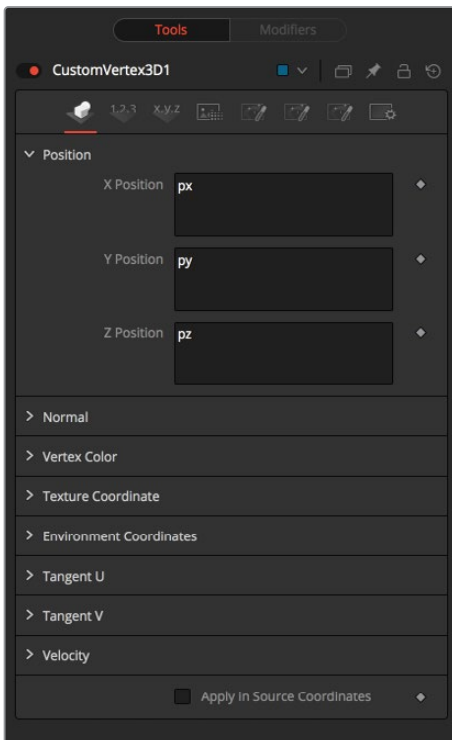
Tools Modifiers

CustomVertex3D1

1,2,3 X,Y,Z

Position

X Position px

Y Position py

Z Position pz

Normal

Vertex Color

Texture Coordinate

Environment Coordinates

Tangent U

Tangent V

Velocity

Apply in Source Coordinates